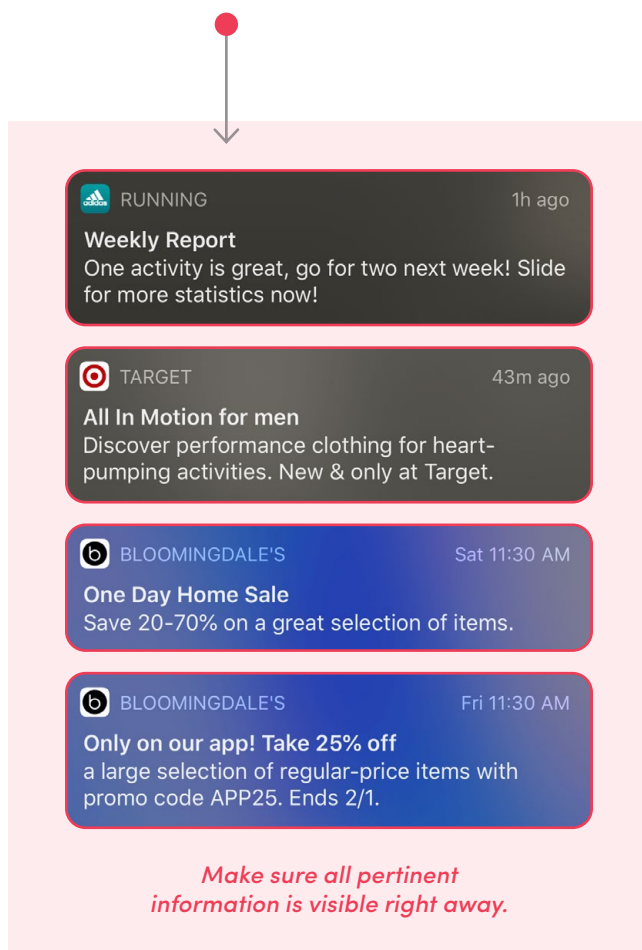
RUNNING 1h ago
Weekly Report
One activity is great, go for two next week! Slide for more statistics now!

TARGET 43m ago
All In Motion for men
Discover performance clothing for heart-pumping activities. New & only at Target.

BLOOMINGDALE'S Sat 11:30 AM
One Day Home Sale
Save 20-70% on a great selection of items.

BLOOMINGDALE'S Fri 11:30 AM
Only on our app! Take 25% off
a large selection of regular-price items with promo code APP25. Ends 2/1.

Make sure all pertinent information is visible right away.